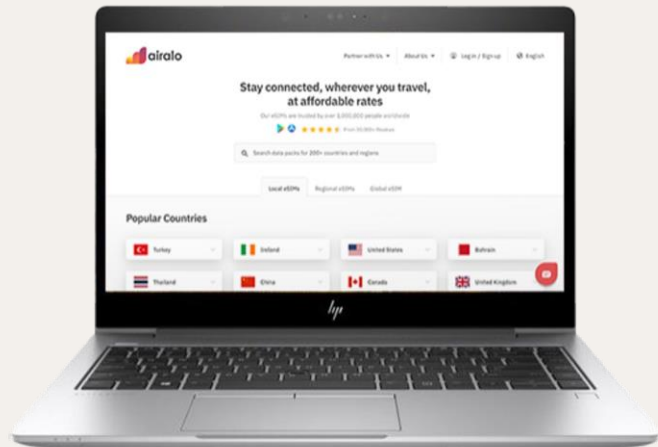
airalo

Partner with Us ▾ About Us ▾ Log in / Sign up English

Stay connected, wherever you travel, at affordable rates

Our eSIMs are trusted by over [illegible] people worldwide

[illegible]

Search data packs for 200+ countries and regions

Local eSIMs Regional eSIMs Global eSIM

Popular Countries

Turkey
Ireland
United States
Bahrain
Thailand
China
Canada
United Kingdom

hp